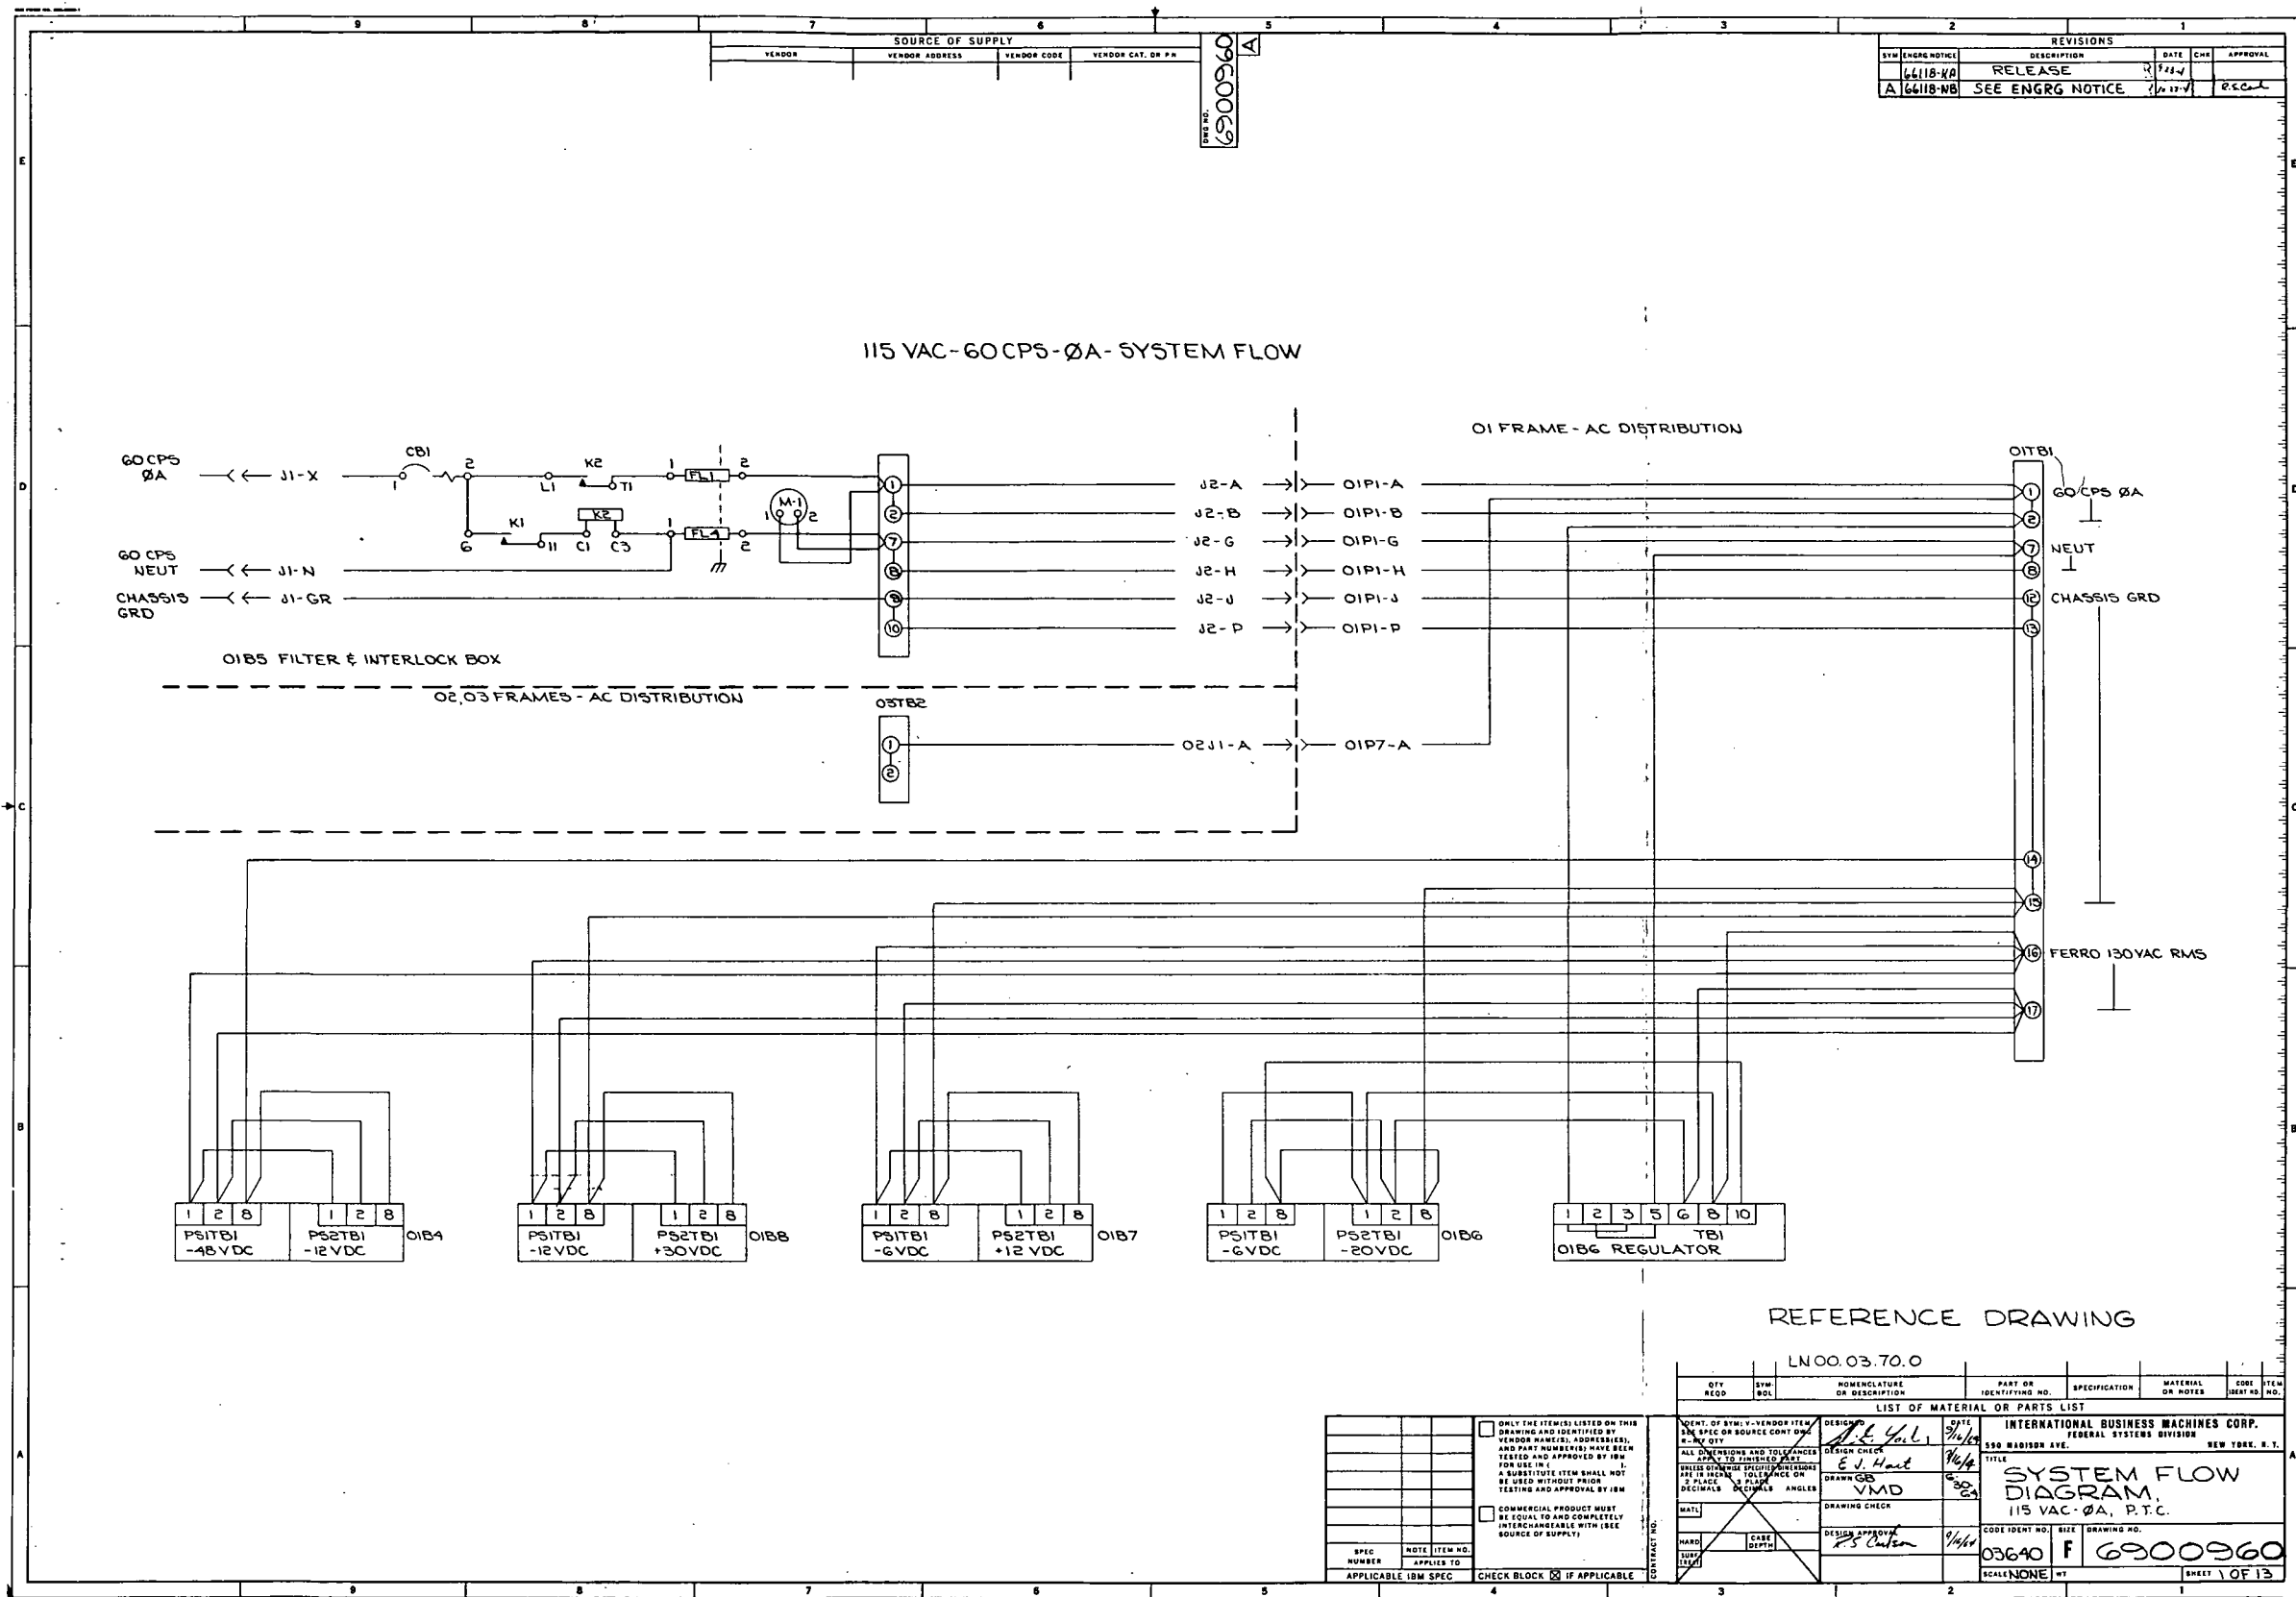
9 8 7 6 5 4 3 2 1

SOURCE OF SUPPLY

| VENDOR | VENDOR ADDRESS | VENDOR CODE | VENDOR CAT. OR P N |
|---|---|---|---|

DWG NO. 6900960 A

REVISIONS

| SYM | ENGRG NOTICE | DESCRIPTION | DATE | CHK | APPROVAL |
|---|---|---|---|---|---|
| | 66118-KA | RELEASE | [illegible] | | |
| A | 66118-NB | SEE ENGRG NOTICE | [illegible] | | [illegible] |

E

115 VAC-60 CPS-ØA-SYSTEM FLOW

01 FRAME-AC DISTRIBUTION

60 CPS ØA
60 CPS NEUT
CHASSIS GRD
J1-X
J1-N
J1-GR
CB1
1 2
K2
L1 T1
K1
6 11 C1 C3
K2
1 FL1 2
1 FL4 2
M-1
1 2
1 2 7 8 9 10
J2-A J2-B J2-G J2-H J2-J J2-P
01P1-A 01P1-B 01P1-G 01P1-H 01P1-J 01P1-P
01TB1
1 2 7 8 12 13
60 CPS ØA
NEUT
CHASSIS GRD

01B5 FILTER & INTERLOCK BOX

02,03 FRAMES-AC DISTRIBUTION

03TB2
1 2
02J1-A
01P7-A

14 15 16 17
FERRO 130VAC RMS

1 2 8 1 2 8
PS1TB1 -48VDC
PS2TB1 -12VDC
01B4

1 2 8 1 2 8
PS1TB1 -12VDC
PS2TB1 +30VDC
01B8

1 2 8 1 2 8
PS1TB1 -6VDC
PS2TB1 +12 VDC
01B7

1 2 8 1 2 8
PS1TB1 -6VDC
PS2TB1 -20VDC
01B6

1 2 3 5 6 8 10
TB1
01B6 REGULATOR

REFERENCE DRAWING

LN 00.03.70.0

| QTY REQD | SYM-BOL | NOMENCLATURE OR DESCRIPTION | PART OR IDENTIFYING NO. | SPECIFICATION | MATERIAL OR NOTES | CODE IDENT NO. | ITEM NO. |
|---|---|---|---|---|---|---|---|

LIST OF MATERIAL OR PARTS LIST

ONLY THE ITEM(S) LISTED ON THIS DRAWING AND IDENTIFIED BY VENDOR NAME(S), ADDRESS(ES), AND PART NUMBER(S) HAVE BEEN TESTED AND APPROVED BY IBM FOR USE IN ( ). A SUBSTITUTE ITEM SHALL NOT BE USED WITHOUT PRIOR TESTING AND APPROVAL BY IBM

COMMERCIAL PRODUCT MUST BE EQUAL TO AND COMPLETELY INTERCHANGEABLE WITH (SEE SOURCE OF SUPPLY)

SPEC NUMBER | NOTE | ITEM NO. APPLIES TO
APPLICABLE IBM SPEC
CHECK BLOCK ☒ IF APPLICABLE
CONTRACT NO.

IDENT. OF SYM: V-VENDOR ITEM SEE SPEC OR SOURCE CONT DWG R-REF QTY
ALL DIMENSIONS AND TOLERANCES APPLY TO FINISHED PART
UNLESS OTHERWISE SPECIFIED DIMENSIONS ARE IN INCHES TOLERANCE ON 2 PLACE DECIMALS 3 PLACE DECIMALS ANGLES
MATL
HARD | CASE DEPTH
SURF TREAT

DESIGN A.E. Yoh 3/16/64
DESIGN CHECK E.J. Hart 3/16/64
DRAWN GB VMD 6-30-64
DRAWING CHECK
DESIGN APPROVAL R.S. Carlson 9/16/64

INTERNATIONAL BUSINESS MACHINES CORP.
FEDERAL SYSTEMS DIVISION
590 MADISON AVE. NEW YORK, N.Y.
TITLE
SYSTEM FLOW DIAGRAM, 115 VAC-ØA, P.T.C.
CODE IDENT NO. 03640 SIZE F DRAWING NO. 6900960
SCALE NONE WT SHEET 1 OF 13

9 8 7 6 5 4 3 2 1